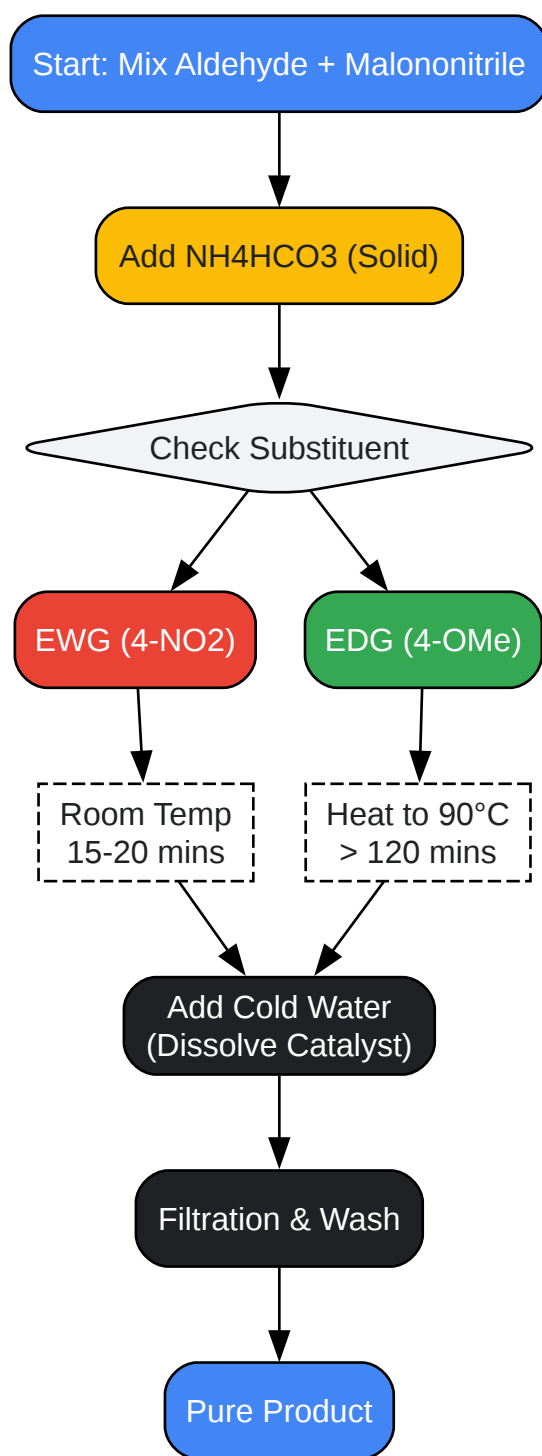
Start: Mix Aldehyde + Malononitrile

Add NH4HCO3 (Solid)

Check Substituent

EWG (4-NO2)

EDG (4-OMe)

Room Temp
15-20 mins

Heat to 90°C
> 120 mins

Add Cold Water
(Dissolve Catalyst)

Filtration & Wash

Pure Product